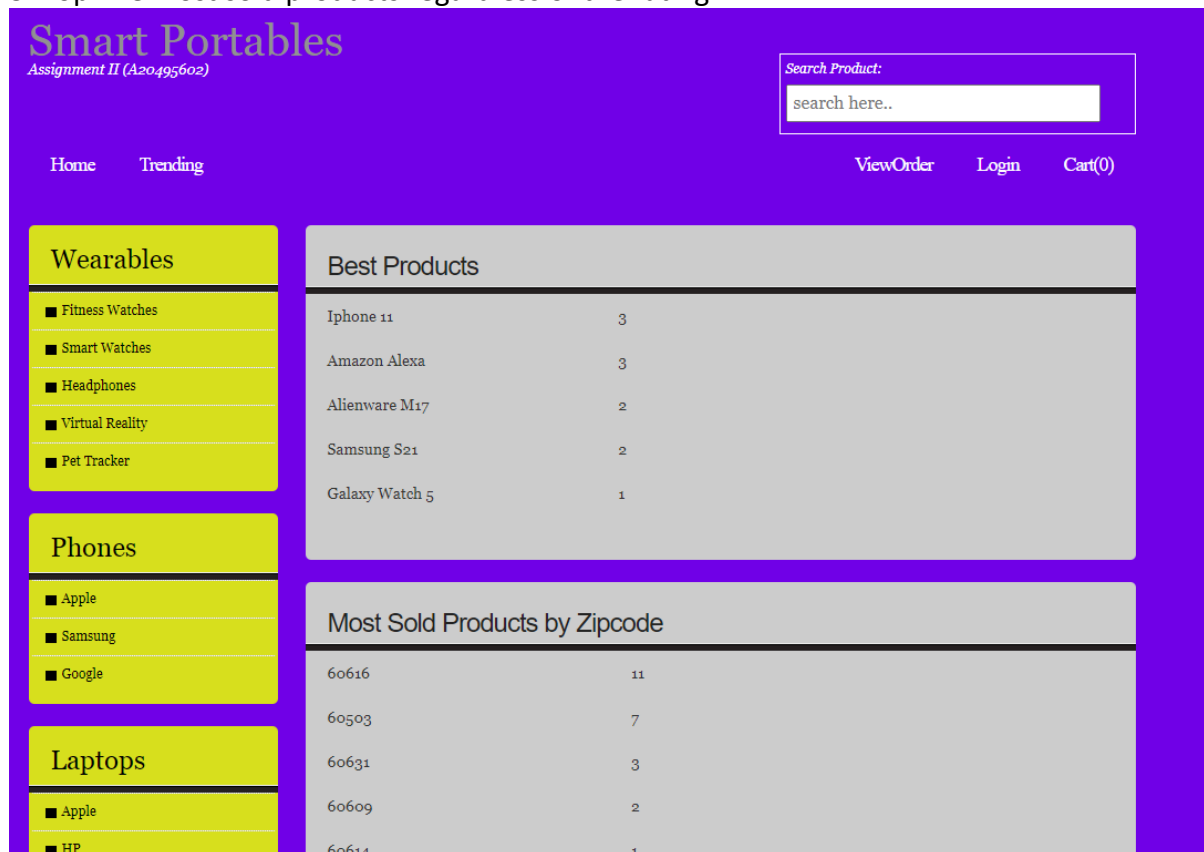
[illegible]

Smart Portables
Assignment II (A20495602)

Search Product:
search here..

Home Trending

ViewOrder Login Cart(0)

Wearables
Fitness Watches
Smart Watches
Headphones
Virtual Reality
Pet Tracker

Phones
Apple
Samsung
Google

Laptops
Apple
HP

Best Products

| | |
|---|---|
| Iphone 11 | 3 |
| Amazon Alexa | 3 |
| Alienware M17 | 2 |
| Samsung S21 | 2 |
| Galaxy Watch 5 | 1 |

Most Sold Products by Zipcode

| | |
|---|---|
| 60616 | 11 |
| 60503 | 7 |
| 60631 | 3 |
| 60609 | 2 |
| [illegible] | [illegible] |